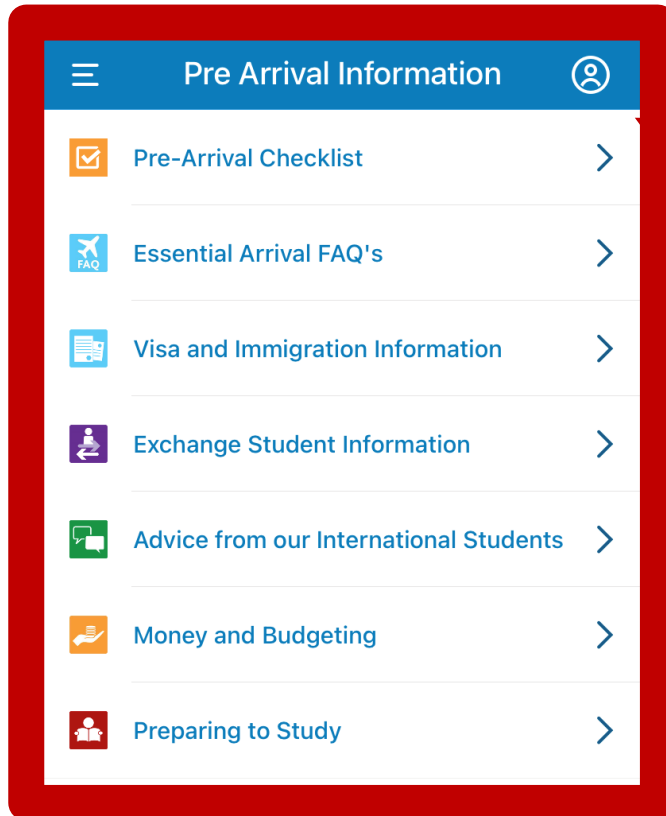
Pre Arrival Information

Pre-Arrival Checklist

FAQ
Essential Arrival FAQ's

Visa and Immigration Information

Exchange Student Information

Advice from our International Students

Money and Budgeting

Preparing to Study